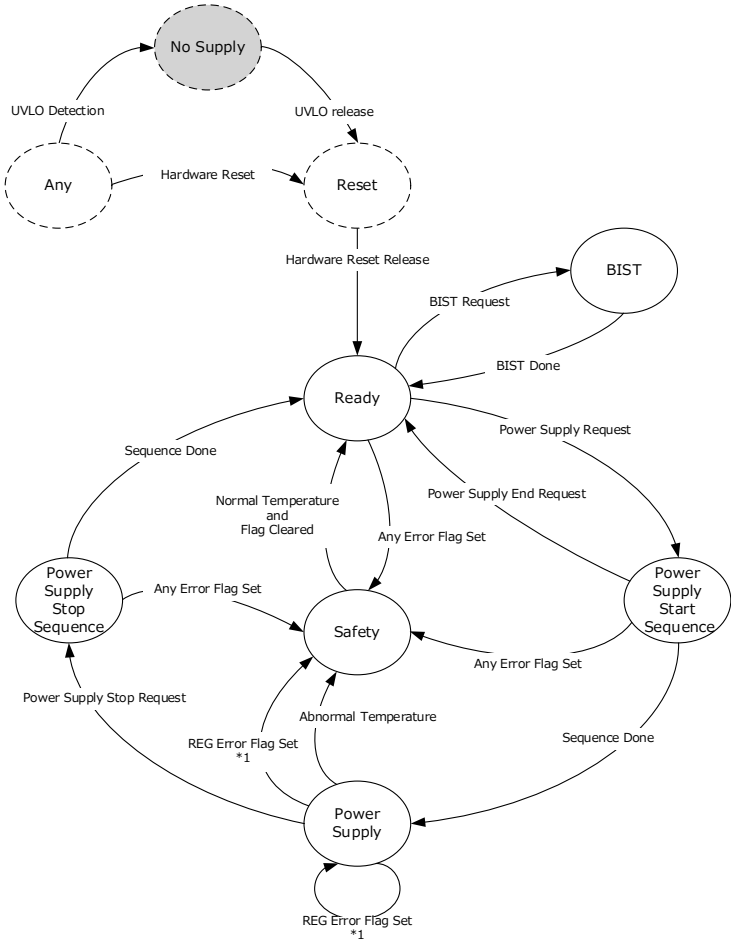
No Supply

UVLO Detection

UVLO release

Any

Hardware Reset

Reset

Hardware Reset Release

BIST

BIST Request

BIST Done

Ready

Power Supply Request

Sequence Done

Normal Temperature and Flag Cleared

Power Supply End Request

Any Error Flag Set

Power Supply Stop Sequence

Any Error Flag Set

Safety

Power Supply Start Sequence

Any Error Flag Set

Power Supply Stop Request

Abnormal Temperature

REG Error Flag Set *1

Sequence Done

Power Supply

REG Error Flag Set *1